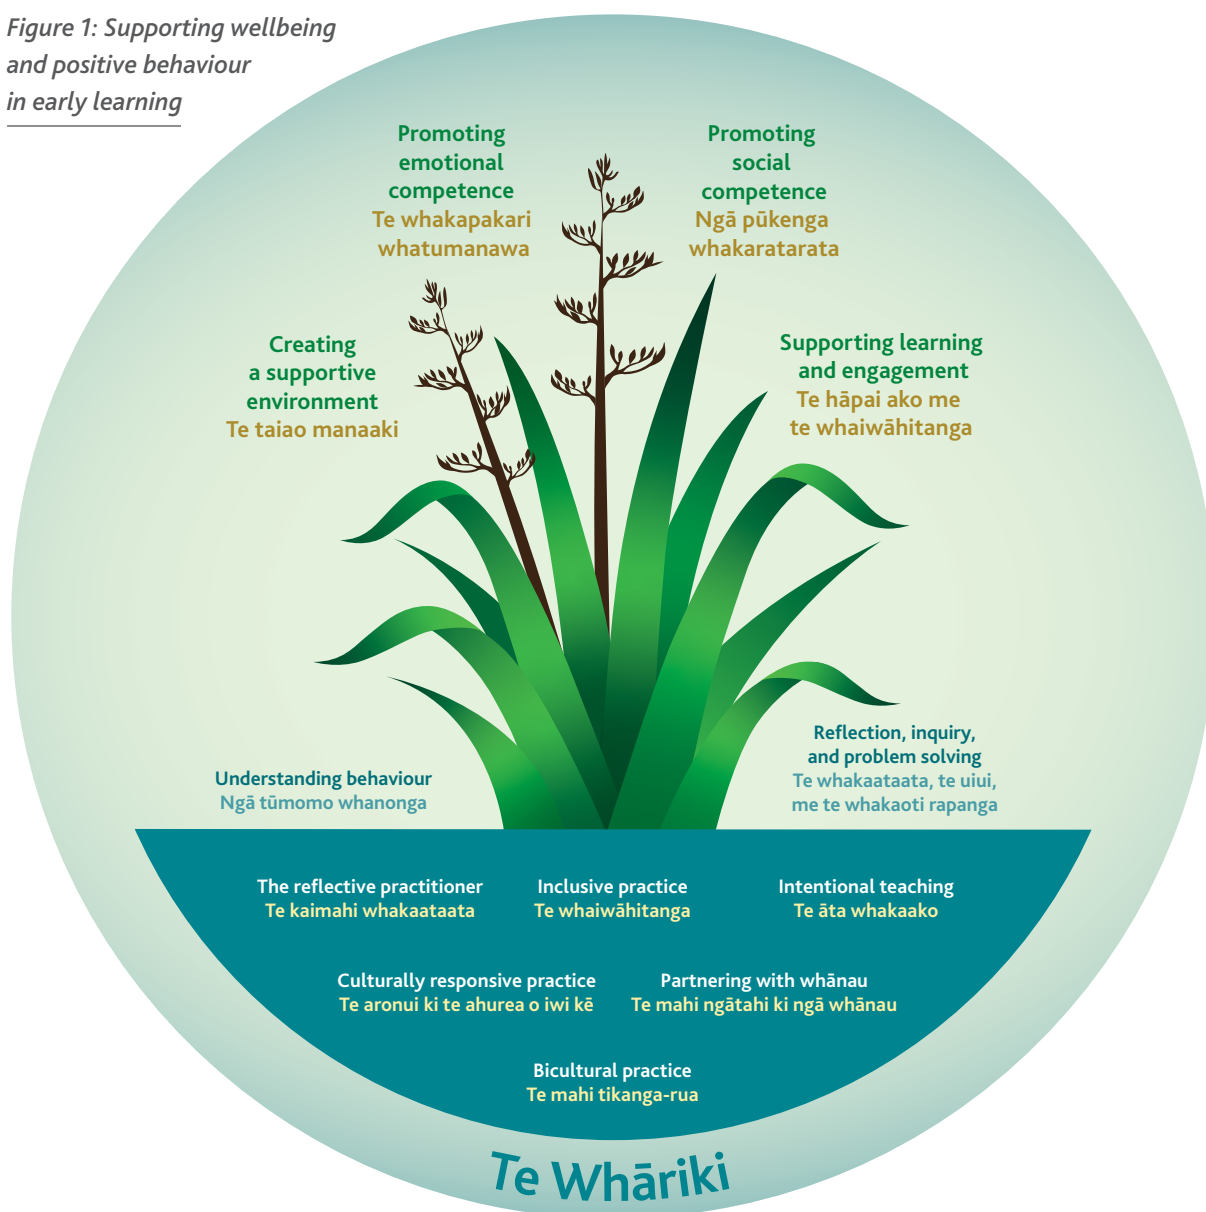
Figure 1: Supporting wellbeing and positive behaviour in early learning

Promoting emotional competence
Te whakapakari whatumanawa

Promoting social competence
Ngā pūkenga whakaratarata

Creating a supportive environment
Te taiao manaaki

Supporting learning and engagement
Te hāpai ako me te whaiwāhitanga

Understanding behaviour
Ngā tūmomo whanonga

Reflection, inquiry, and problem solving
Te whakaataata, te uiui, me te whakaoti rapanga

The reflective practitioner
Te kaimahi whakaataata

Inclusive practice
Te whaiwāhitanga

Intentional teaching
Te āta whakaako

Culturally responsive practice
Te aronui ki te ahurea o iwi kē

Partnering with whānau
Te mahi ngātahi ki ngā whānau

Bicultural practice
Te mahi tikanga-rua

Te Whāriki